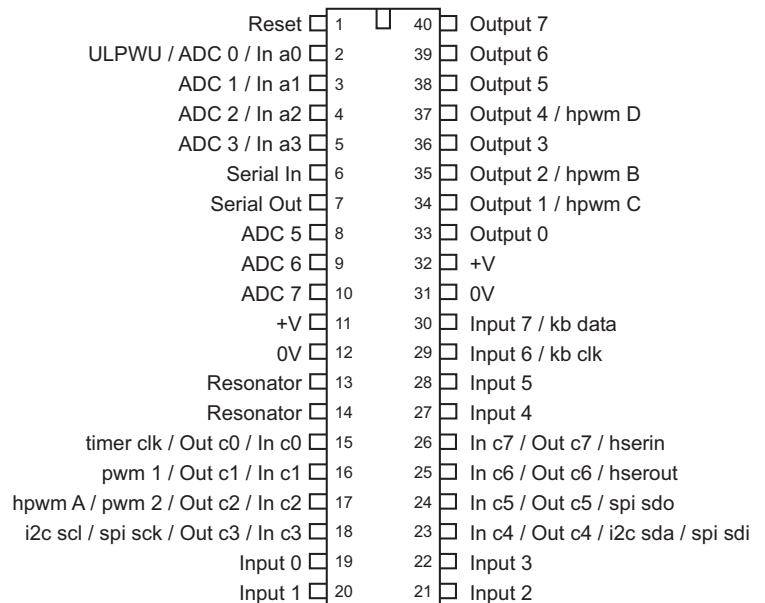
Reset 1
ULPWU / ADC 0 / In a0 2
ADC 1 / In a1 3
ADC 2 / In a2 4
ADC 3 / In a3 5
Serial In 6
Serial Out 7
ADC 5 8
ADC 6 9
ADC 7 10
+V 11
0V 12
Resonator 13
Resonator 14
timer clk / Out c0 / In c0 15
pwm 1 / Out c1 / In c1 16
hpwm A / pwm 2 / Out c2 / In c2 17
i2c scl / spi sck / Out c3 / In c3 18
Input 0 19
Input 1 20

40 Output 7
39 Output 6
38 Output 5
37 Output 4 / hpwm D
36 Output 3
35 Output 2 / hpwm B
34 Output 1 / hpwm C
33 Output 0
32 +V
31 0V
30 Input 7 / kb data
29 Input 6 / kb clk
28 Input 5
27 Input 4
26 In c7 / Out c7 / hserin
25 In c6 / Out c6 / hserout
24 In c5 / Out c5 / spi sdo
23 In c4 / Out c4 / i2c sda / spi sdi
22 Input 3
21 Input 2